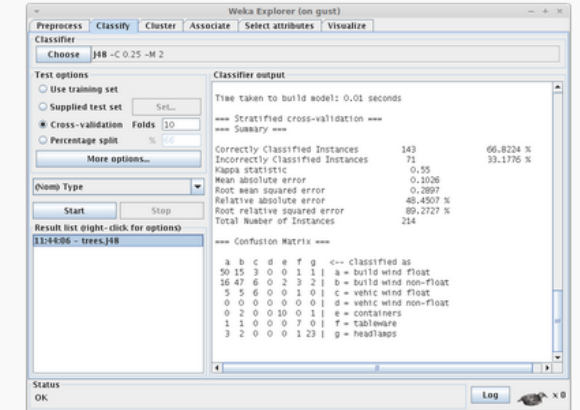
Weka Explorer (on gust)

Preprocess | Classify | Cluster | Associate | Select attributes | Visualize

Classifier

Choose J48 -C 0.25 -M 2

Test options

Use training set

Supplied test set Set...

Cross-validation Folds 10

Percentage split % 66

More options...

(Nom) Type

Start Stop

Result list (right-click for options)

11:44:06 - trees.J48

Classifier output

Time taken to build model: 0.01 seconds

=== Stratified cross-validation ===
=== Summary ===

| | | |
|---|---|---|
| Correctly Classified Instances | 143 | 66.8224 % |
| Incorrectly Classified Instances | 71 | 33.1776 % |
| Kappa statistic | 0.55 | |
| Mean absolute error | 0.1026 | |
| Root mean squared error | 0.2897 | |
| Relative absolute error | 48.4507 % | |
| Root relative squared error | 89.2727 % | |
| Total Number of Instances | 214 | |

=== Confusion Matrix ===

| a | b | c | d | e | f | g | | <-- classified as |
|---|---|---|---|---|---|---|---|---|
| 50 | 15 | 3 | 0 | 0 | 1 | 1 | \| | a = build wind float |
| 16 | 47 | 6 | 0 | 2 | 3 | 2 | \| | b = build wind non-float |
| 5 | 5 | 6 | 0 | 0 | 1 | 0 | \| | c = vehic wind float |
| 0 | 0 | 0 | 0 | 0 | 0 | 0 | \| | d = vehic wind non-float |
| 0 | 2 | 0 | 0 | 10 | 0 | 1 | \| | e = containers |
| 1 | 1 | 0 | 0 | 0 | 7 | 0 | \| | f = tableware |
| 3 | 2 | 0 | 0 | 0 | 1 | 23 | \| | g = headlamps |

Status

OK

Log

x 0